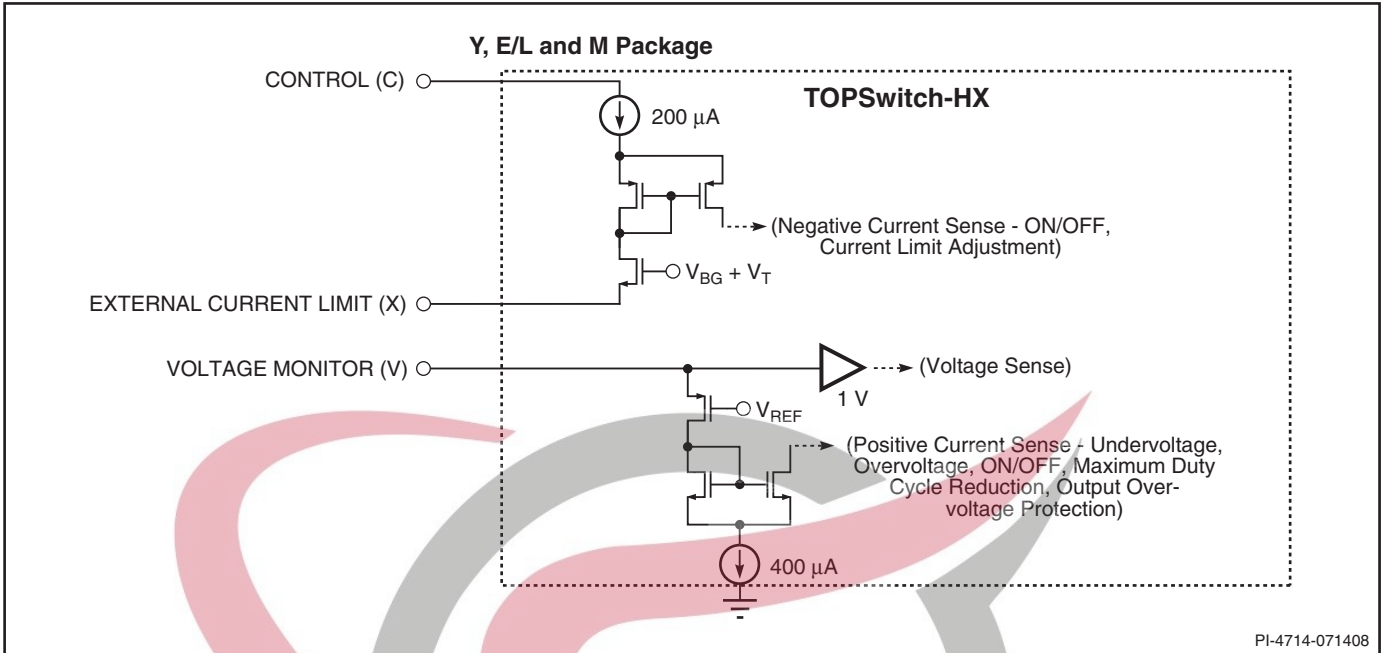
Y, E/L and M Package

CONTROL (C)

TOPSwitch-HX

200 $\mu$A

(Negative Current Sense - ON/OFF, Current Limit Adjustment)

$V_{BG} + V_T$

EXTERNAL CURRENT LIMIT (X)

VOLTAGE MONITOR (V)

(Voltage Sense)

1 V

$V_{REF}$

(Positive Current Sense - Undervoltage, Overvoltage, ON/OFF, Maximum Duty Cycle Reduction, Output Overvoltage Protection)

400 $\mu$A

PI-4714-071408